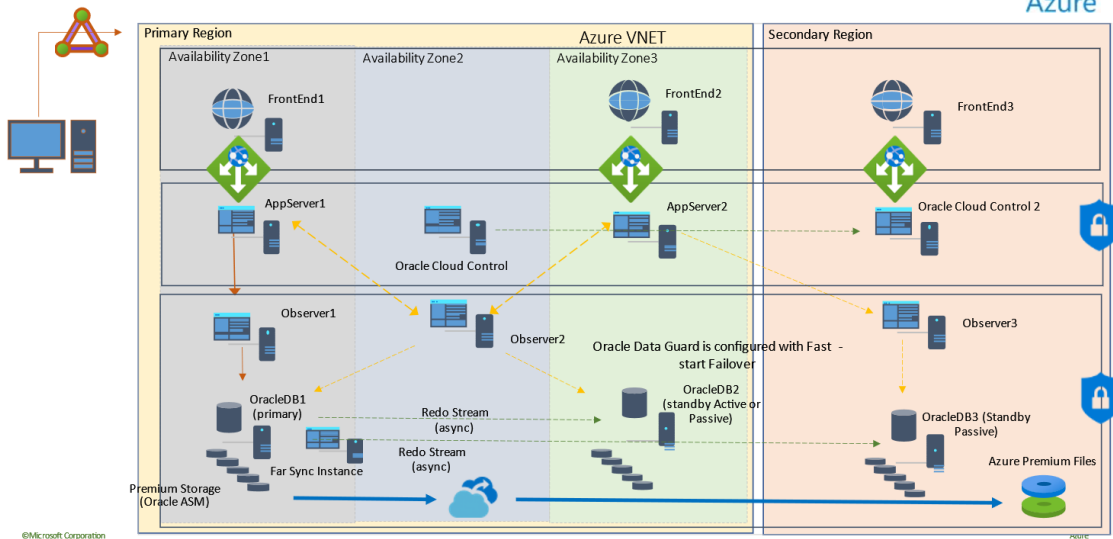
Azure

Primary Region

Azure VNET

Secondary Region

Availability Zone1

Availability Zone2

Availability Zone3

FrontEnd1

FrontEnd2

FrontEnd3

AppServer1

AppServer2

Oracle Cloud Control 2

Oracle Cloud Control

Observer1

Observer2

Observer3

Oracle Data Guard is configured with Fast - start Failover

OracleDB1 (primary)

OracleDB2 (standby Active or Passive)

OracleDB3 (Standby Passive)

Redo Stream (async)

Redo Stream (async)

Far Sync Instance

Premium Storage (Oracle ASM)

Azure Premium Files

©Microsoft Corporation

Azure